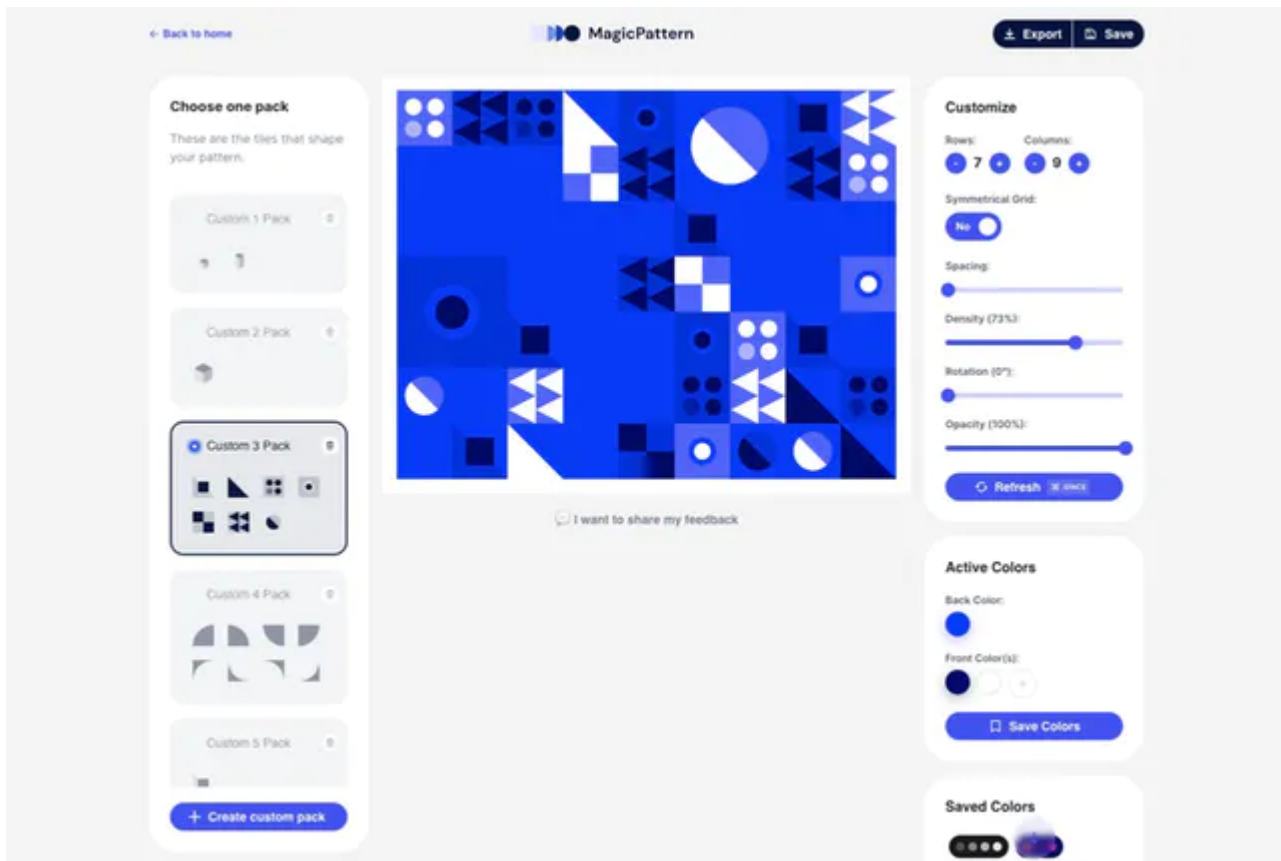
← Back to home

MagicPattern

Export Save

Choose one pack

These are the tiles that shape your pattern.

Custom 1 Pack

Custom 2 Pack

Custom 3 Pack

Custom 4 Pack

Custom 5 Pack

+ Create custom pack

I want to share my feedback

Customize

Rows: - 7 +

Columns: - 9 +

Symmetrical Grid:

No

Spacing:

Density (73%):

Rotation (0°):

Opacity (100%):

Refresh SPACE

Active Colors

Back Color:

Front Color(s):

+

Save Colors

Saved Colors